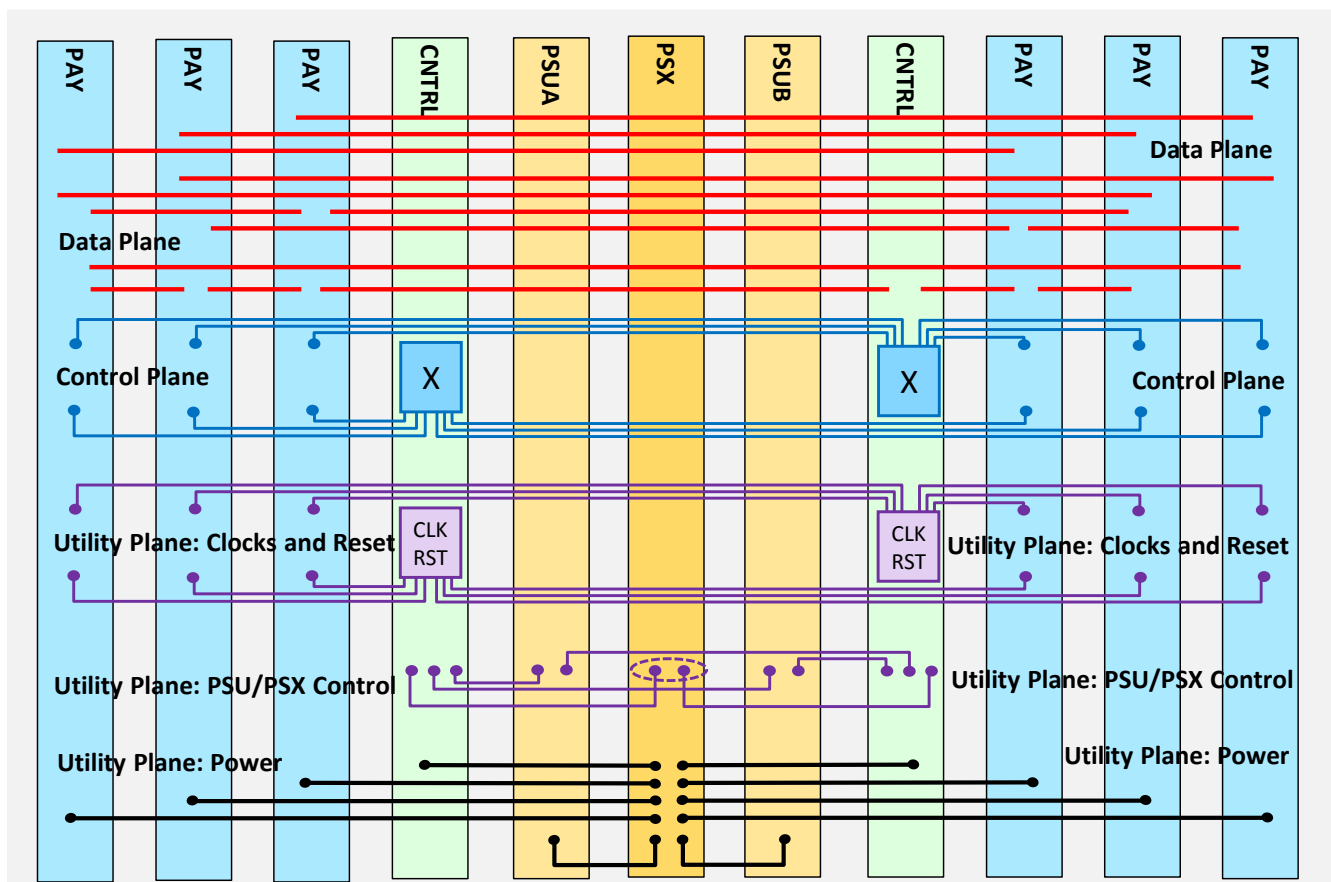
PAY
PAY
PAY
CNTRL
PSUA
PSX
PSUB
CNTRL
PAY
PAY
PAY

Data Plane
Data Plane

Control Plane
X
X
Control Plane

Utility Plane: Clocks and Reset
CLK RST
CLK RST
Utility Plane: Clocks and Reset

Utility Plane: PSU/PSX Control
Utility Plane: PSU/PSX Control

Utility Plane: Power
Utility Plane: Power